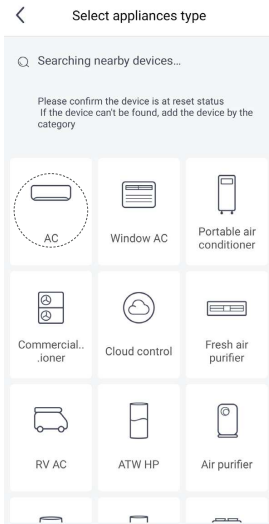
<

Select appliances type

Searching nearby devices...

Please confirm the device is at reset status
If the device can't be found, add the device by the category

AC

Window AC

Portable air conditioner

Commercial...ioner

Cloud control

Fresh air purifier

RV AC

ATW HP

Air purifier